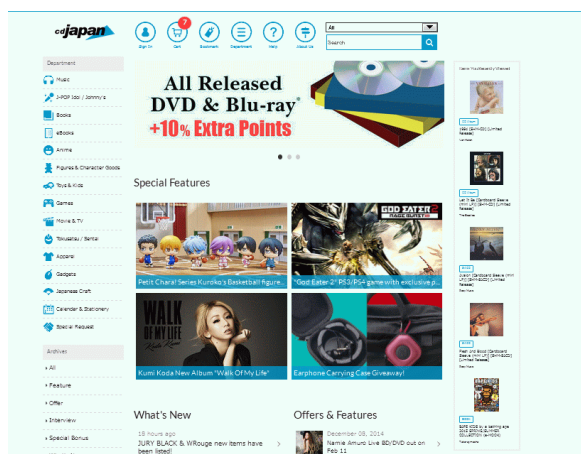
cdjapan

Sign In
7
Cart
Bookmark
Department
Help
About Us

All
Search

Department
Music
J-POP Idol / Johnny's
Books
eBooks
Anime
Figures & Character Goods
Toys & Kids
Games
Movie & TV
Tokusatsu / Sentai
Apparel
Gadgets
Japanese Craft
Calendar & Stationery
Special Request

Archives
All
Feature
Offer
Interview
Special Bonus

All Released
DVD & Blu-ray
+10% Extra Points

Special Features

Petit Chara! Series Kuroko's Basketball figure...
GOD EATER 2 RAGE BURST
"God Eater 2" PS3/PS4 game with exclusive p...
WALK OF MY LIFE
Kumi Koda New Album "Walk Of My Life"
Earphone Carrying Case Giveaway!

What's New
18 hours ago
JURY BLACK & WRouge new items have been listed!

Offers & Features
December 08, 2014
Namie Amuro Live BD/DVD out on Feb 11

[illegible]
CD Japan
1984 [SHM-CD] [Limited Release]
CD Japan
Let It Be [Cardboard Sleeve (mini LP)] [SHM-CD] [Limited Release]
CD Japan
Physical Graffiti [Cardboard Sleeve (mini LP)] [SHM-CD] [Limited Release]
CD Japan
Flesh and Blood [Cardboard Sleeve (mini LP)] [SHM-CD] [Limited Release]
BOOK
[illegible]